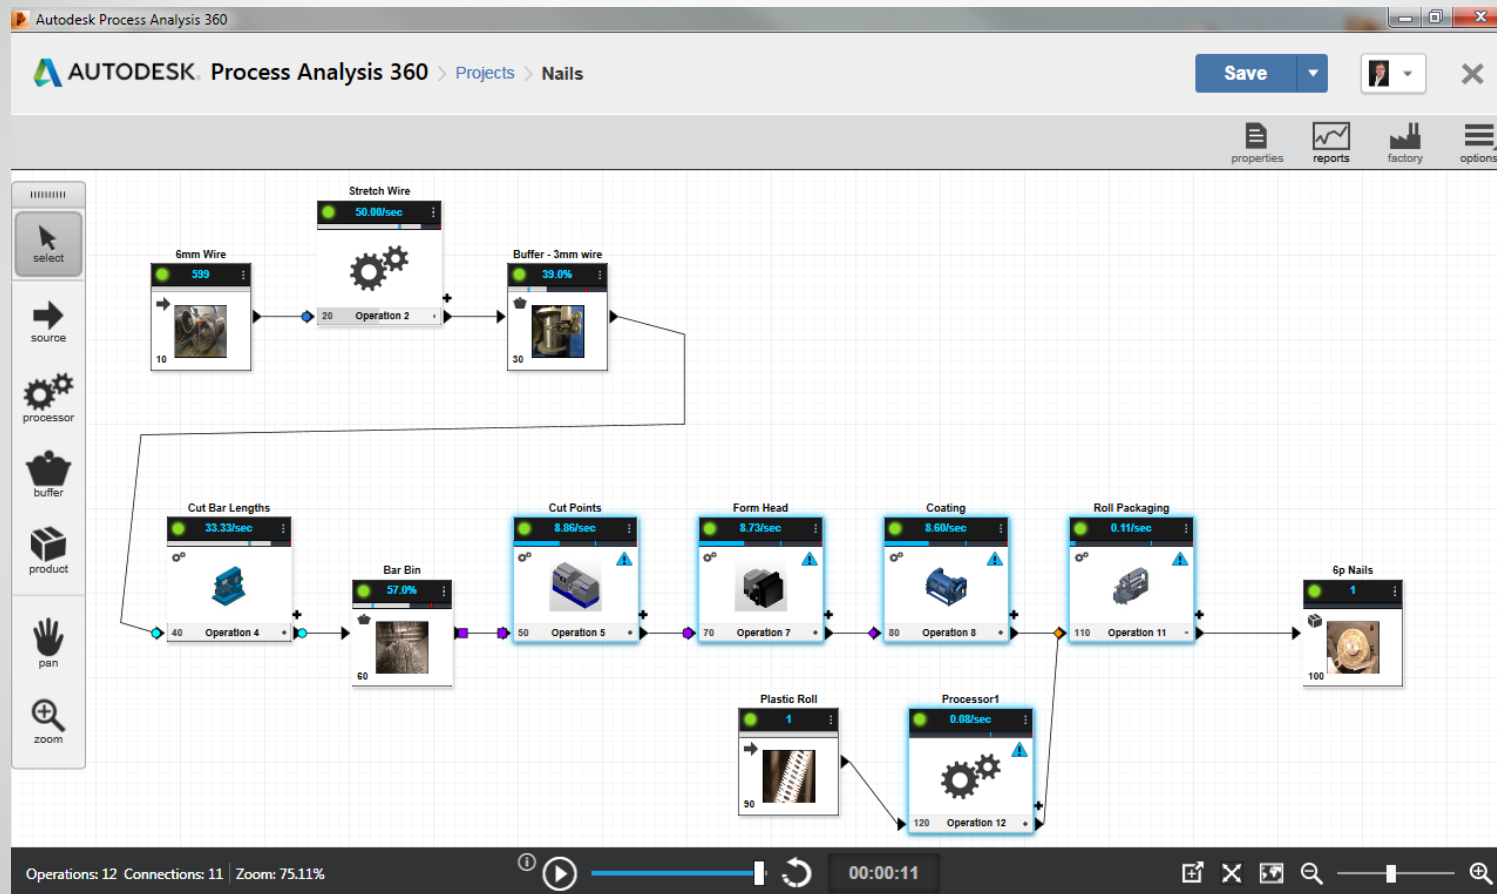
Autodesk Process Analysis 360

AUTODESK. Process Analysis 360 > Projects > Nails

Save

properties reports factory options

select

source

processor

buffer

product

pan

zoom

Stretch Wire
50.00/sec
20 Operation 2

6mm Wire
599
10

Buffer - 3mm wire
39.0%
30

Cut Bar Lengths
33.33/sec
40 Operation 4

Bar Bin
57.0%
60

Cut Points
8.86/sec
50 Operation 5

Form Head
8.73/sec
70 Operation 7

Coating
8.60/sec
80 Operation 8

Roll Packaging
0.11/sec
110 Operation 11

6p Nails
1
100

Plastic Roll
1
90

Processor1
0.08/sec
120 Operation 12

Operations: 12 Connections: 11 Zoom: 75.11%

00:00:11